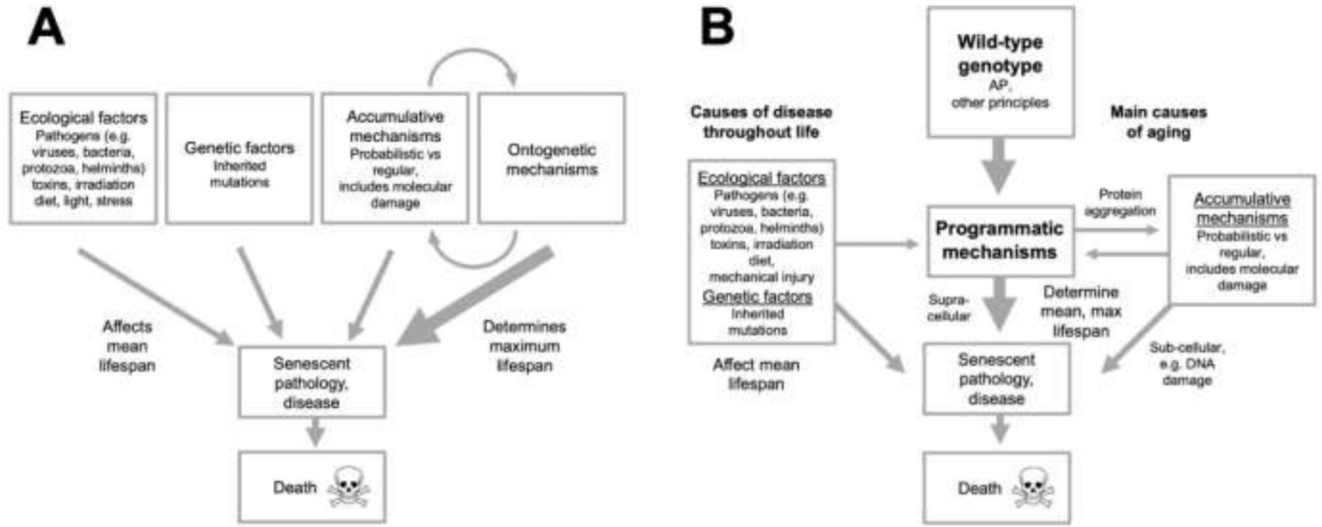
A

Ecological factors
Pathogens (e.g. viruses, bacteria, protozoa, helminths) toxins, irradiation diet, light, stress

Genetic factors
Inherited mutations

Accumulative mechanisms
Probabilistic vs regular, includes molecular damage

Ontogenetic mechanisms

Affects mean lifespan

Determines maximum lifespan

Senescent pathology, disease

Death

B

Wild-type genotype
AP, other principles

Causes of disease throughout life

Main causes of aging

Ecological factors
Pathogens (e.g. viruses, bacteria, protozoa, helminths) toxins, irradiation diet, mechanical injury
Genetic factors
Inherited mutations

Protein aggregation

Programmatic mechanisms

Accumulative mechanisms
Probabilistic vs regular, includes molecular damage

Supra-cellular

Determine mean, max lifespan

Affect mean lifespan

Sub-cellular, e.g. DNA damage

Senescent pathology, disease

Death